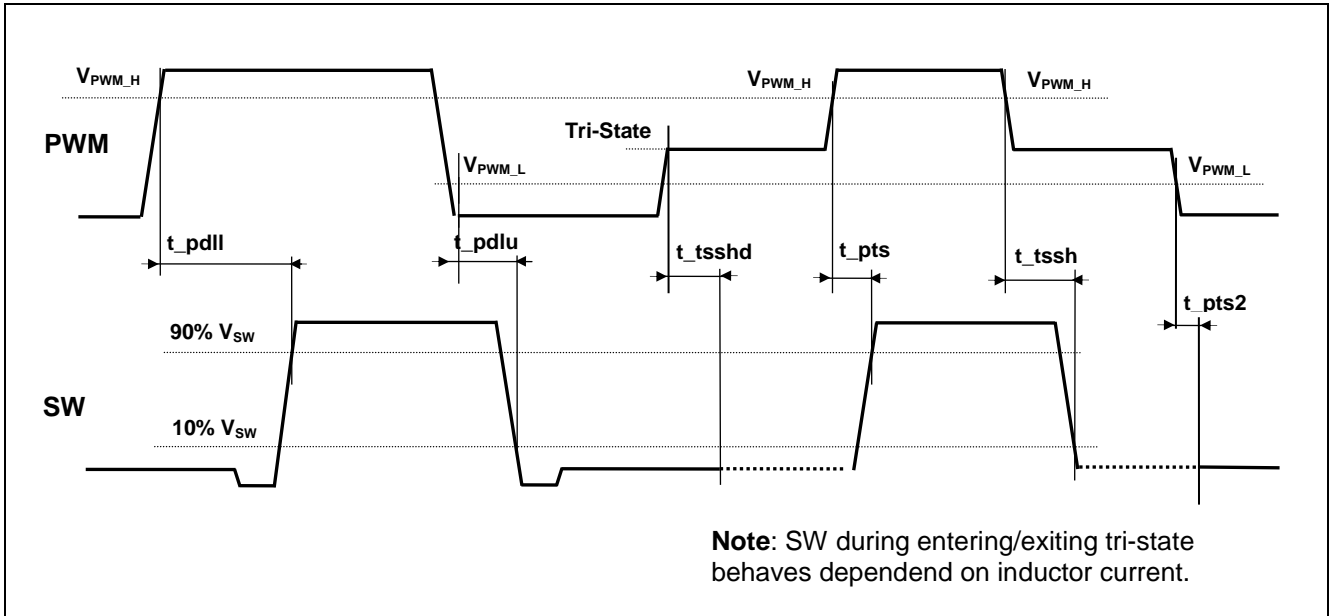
$V_{PWM\_H}$

$V_{PWM\_H}$

$V_{PWM\_H}$

PWM

Tri-State

$V_{PWM\_L}$

$V_{PWM\_L}$

t_pdll

t_pdlu

t_tsshd

t_pts

t_tssh

t_pts2

90% $V_{SW}$

SW

10% $V_{SW}$

**Note**: SW during entering/exiting tri-state behaves dependend on inductor current.